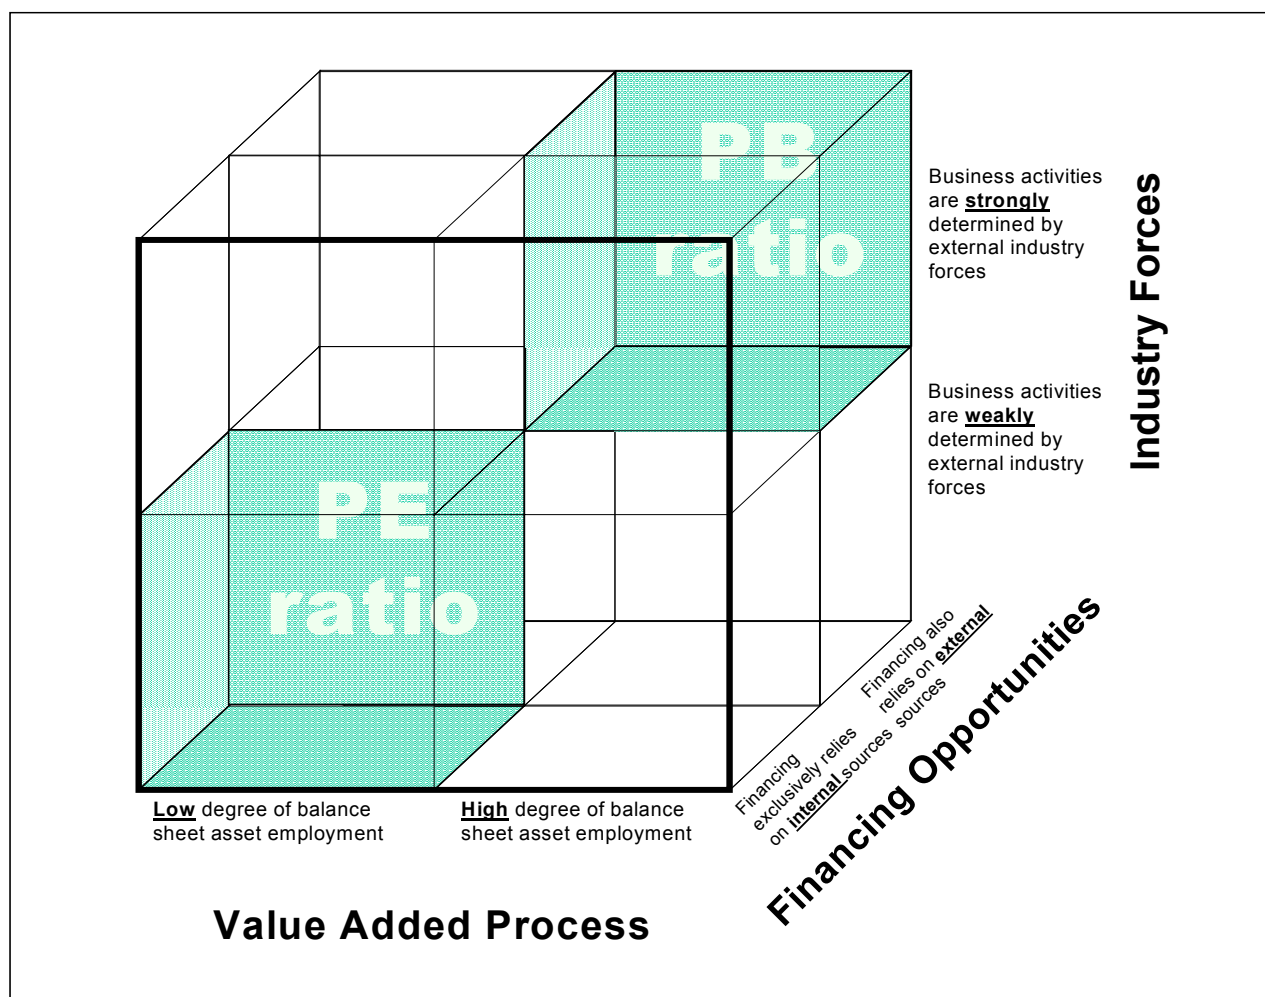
PB ratio

Business activities are strongly determined by external industry forces

Business activities are weakly determined by external industry forces

Industry Forces

PE ratio

Financing also relies on external sources

Financing exclusively relies on internal sources

Financing Opportunities

Low degree of balance sheet asset employment

High degree of balance sheet asset employment

Value Added Process